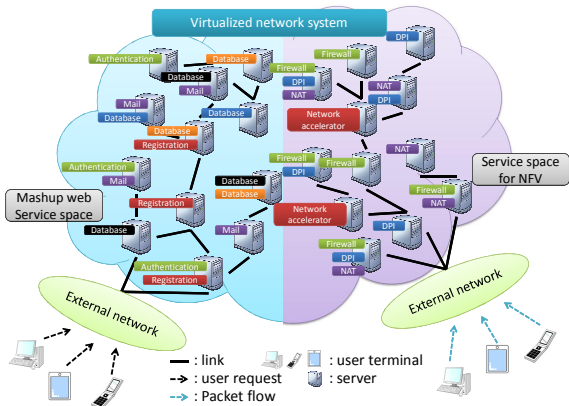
Virtualized network system

Authentication
Database
Database
Mail
Mail
Database
Database
Database
Registration
Authentication
Mail
Registration
Database
Database
Database
Mail
Authentication
Registration

Firewall
DPI
Firewall
DPI
NAT
NAT
DPI
Network accelerator
NAT
Firewall
DPI
Firewall
Network accelerator
Firewall
NAT
Firewall
DPI
DPI
NAT

Mashup web Service space

Service space for NFV

External network

External network

: link
: user request
: Packet flow
: user terminal
: server